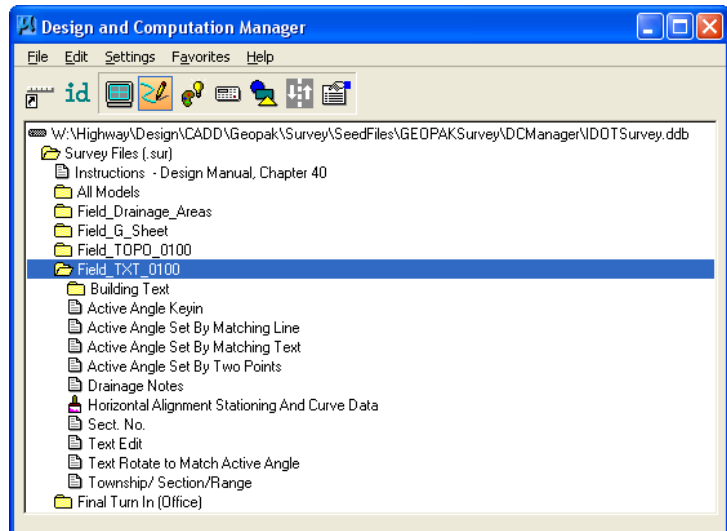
Design and Computation Manager

File Edit Settings Favorites Help

id

W:\Highway\Design\CADD\Geopak\Survey\SeedFiles\GEOPAKSurvey\DCManager\IDOTSurvey.ddb
Survey Files (.sur)
Instructions - Design Manual, Chapter 40
All Models
Field_Drainage_Areas
Field_G_Sheet
Field_TOPO_0100
Field_TXT_0100
Building Text
Active Angle Keyin
Active Angle Set By Matching Line
Active Angle Set By Matching Text
Active Angle Set By Two Points
Drainage Notes
Horizontal Alignment Stationing And Curve Data
Sect. No.
Text Edit
Text Rotate to Match Active Angle
Township/ Section/Range
Final Turn In (Office)